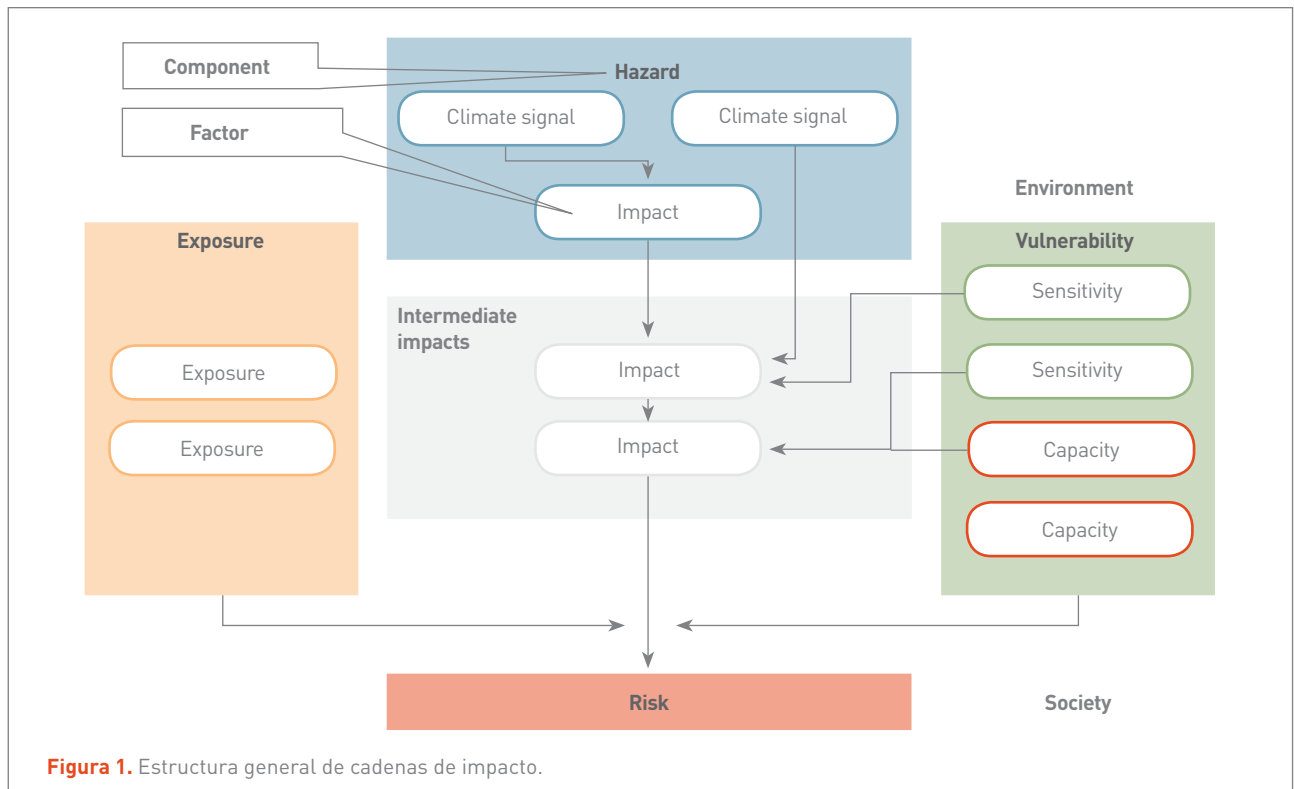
Component

Hazard

Climate signal

Climate signal

Factor

Impact

Environment

Exposure

Vulnerability

Sensitivity

Intermediate impacts

Exposure

Impact

Sensitivity

Exposure

Impact

Capacity

Capacity

Risk

Society

**Figura 1.** Estructura general de cadenas de impacto.